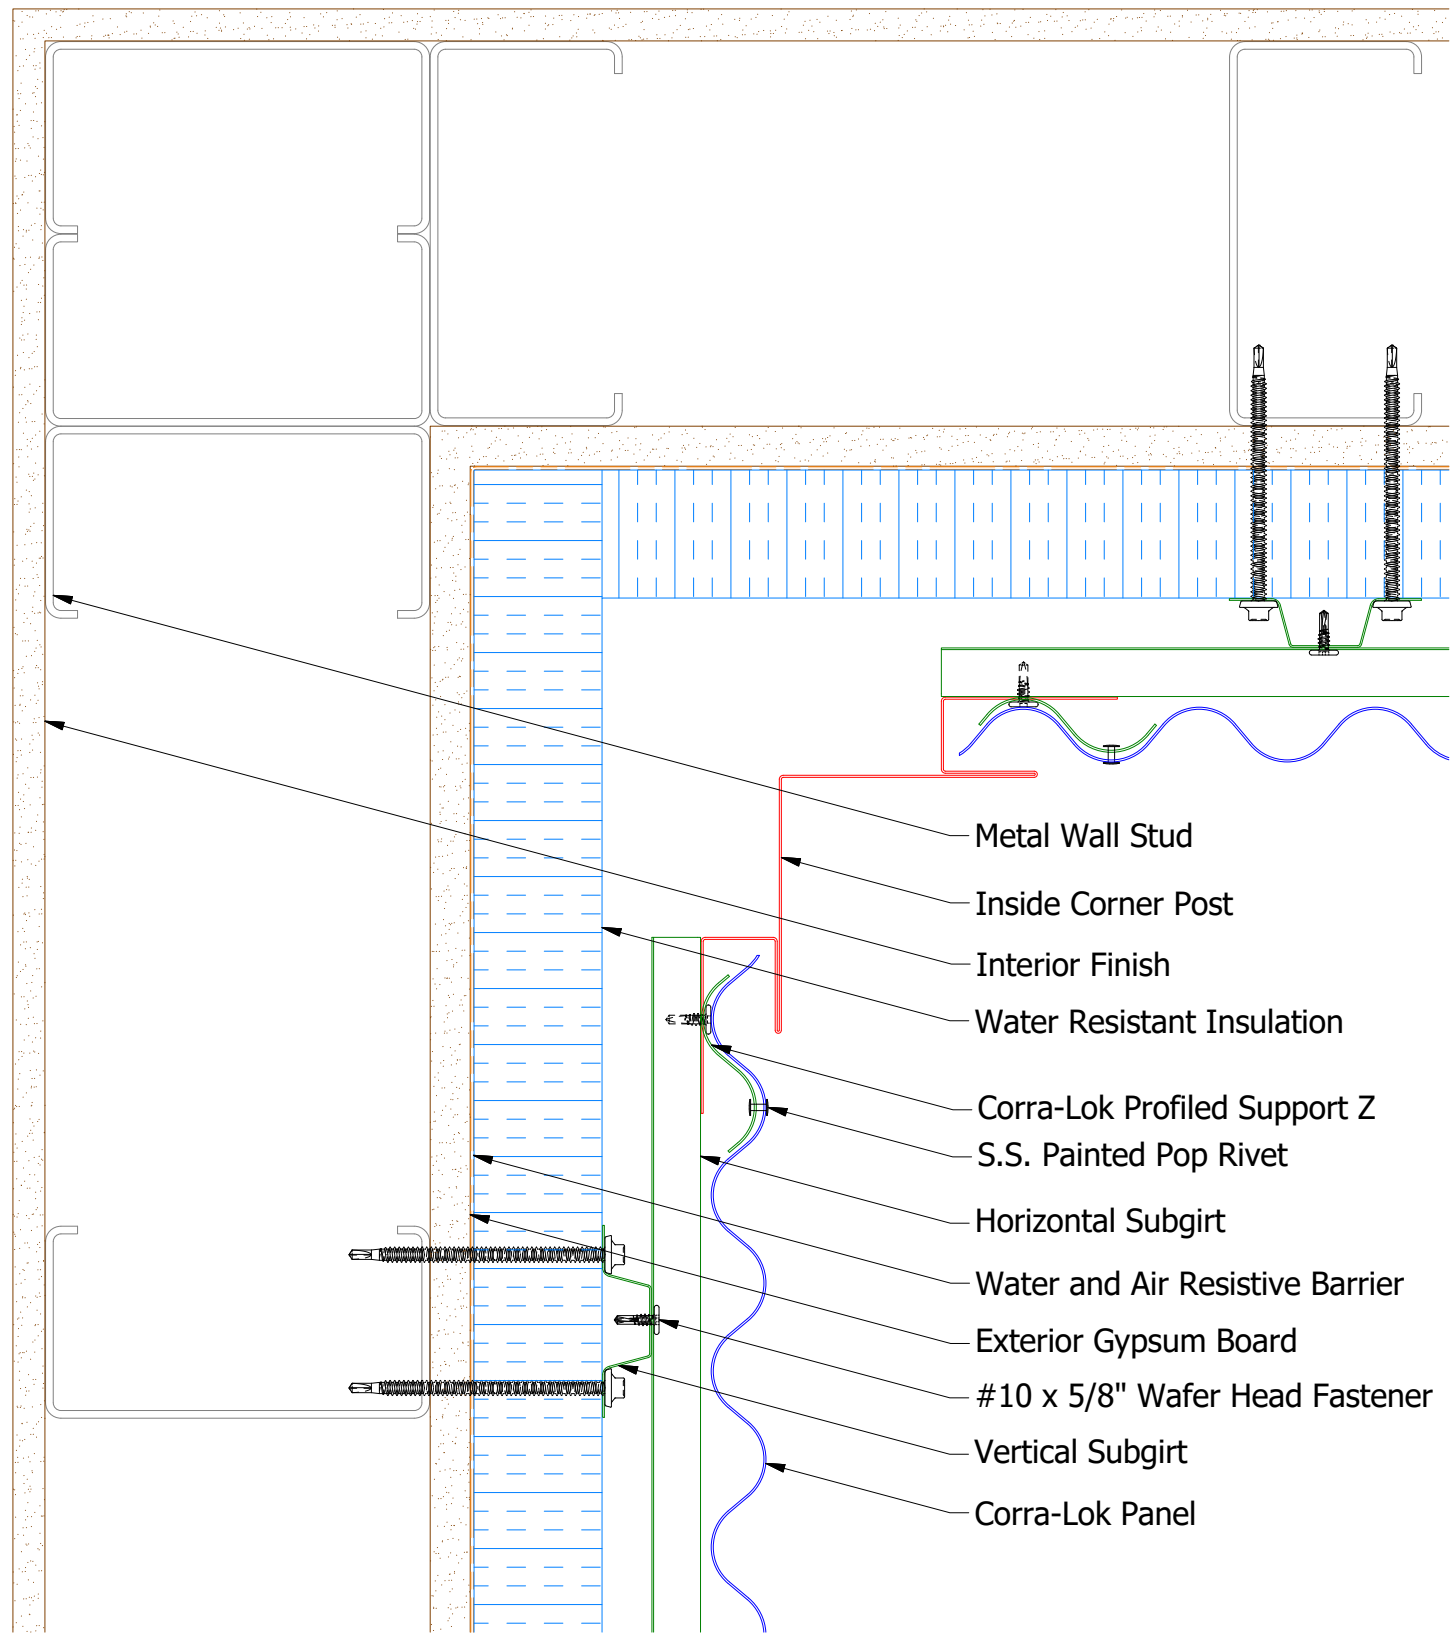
Metal Wall Stud
Inside Corner Post
Interior Finish
Water Resistant Insulation
Corra-Lok Profiled Support Z
S.S. Painted Pop Rivet
Horizontal Subgirt
Water and Air Resistive Barrier
Exterior Gypsum Board
#10 x 5/8" Wafer Head Fastener
Vertical Subgirt
Corra-Lok Panel